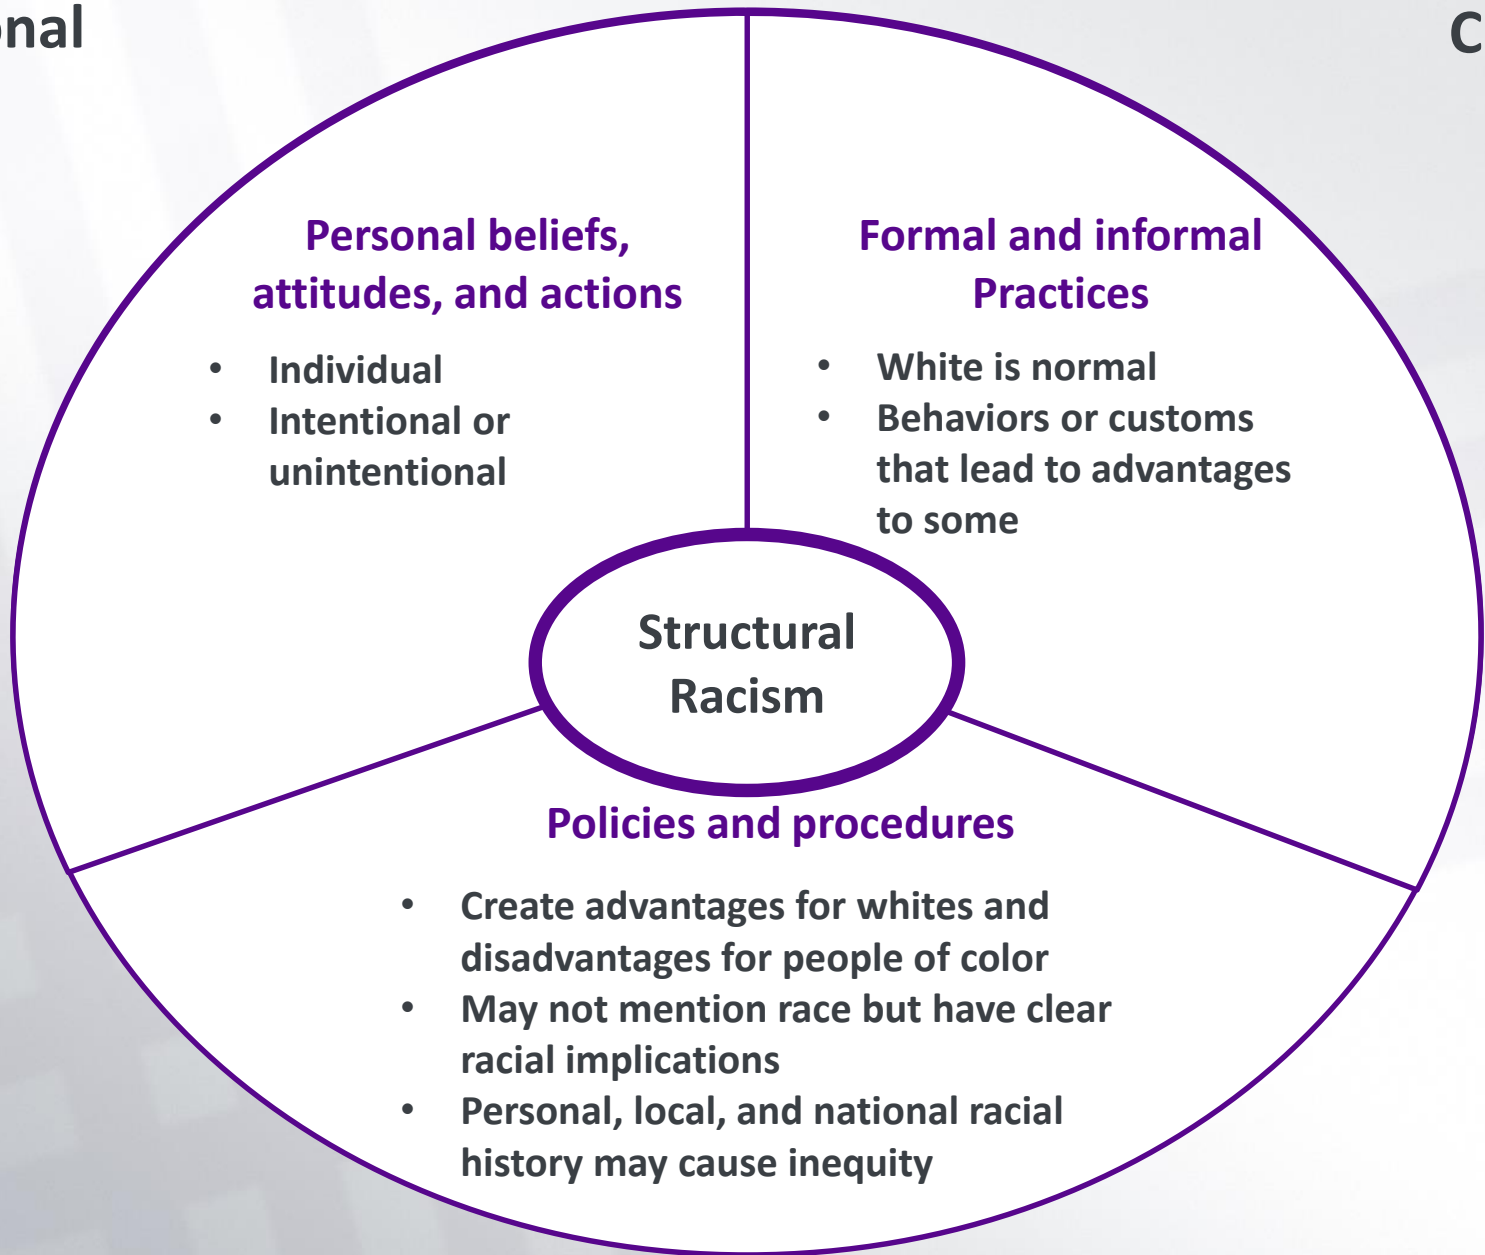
nal

C

Personal beliefs, attitudes, and actions

- Individual
- Intentional or unintentional

Formal and informal Practices

- White is normal
- Behaviors or customs that lead to advantages to some

Structural Racism

Policies and procedures

- Create advantages for whites and disadvantages for people of color
- May not mention race but have clear racial implications
- Personal, local, and national racial history may cause inequity